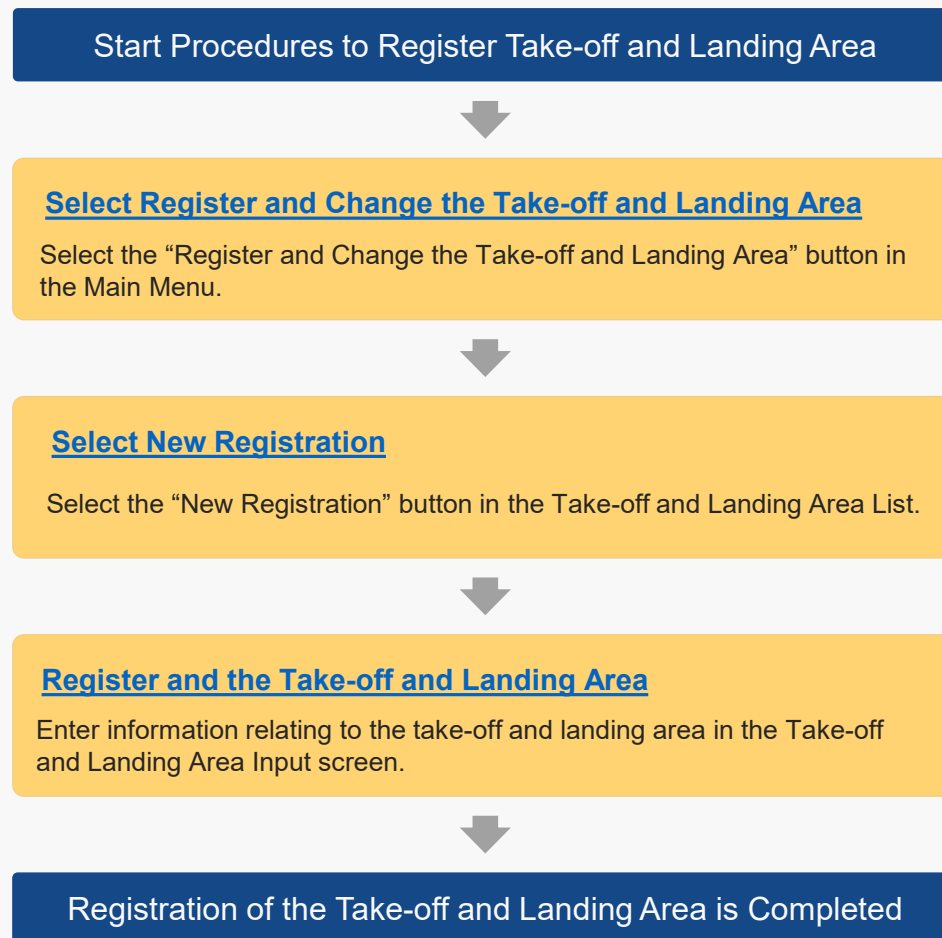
Start Procedures to Register Take-off and Landing Area

Select Register and Change the Take-off and Landing Area

Select the “Register and Change the Take-off and Landing Area” button in the Main Menu.

Select New Registration

Select the “New Registration” button in the Take-off and Landing Area List.

Register and the Take-off and Landing Area

Enter information relating to the take-off and landing area in the Take-off and Landing Area Input screen.

Registration of the Take-off and Landing Area is Completed